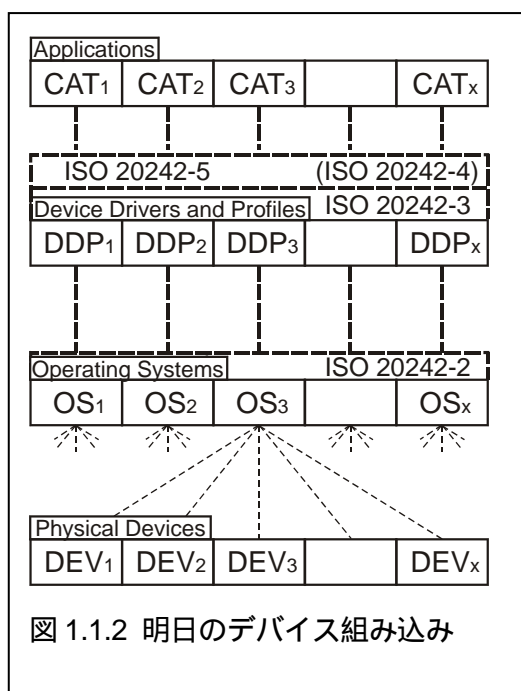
Applications

| $CAT_1$ | $CAT_2$ | $CAT_3$ | | $CAT_x$ |
|---|---|---|---|---|

ISO 20242-5 (ISO 20242-4)

Device Drivers and Profiles ISO 20242-3

| $DDP_1$ | $DDP_2$ | $DDP_3$ | | $DDP_x$ |
|---|---|---|---|---|

Operating Systems ISO 20242-2

| $OS_1$ | $OS_2$ | $OS_3$ | | $OS_x$ |
|---|---|---|---|---|

Physical Devices

| $DEV_1$ | $DEV_2$ | $DEV_3$ | | $DEV_x$ |
|---|---|---|---|---|

図 1.1.2 明日のデバイス組み込み